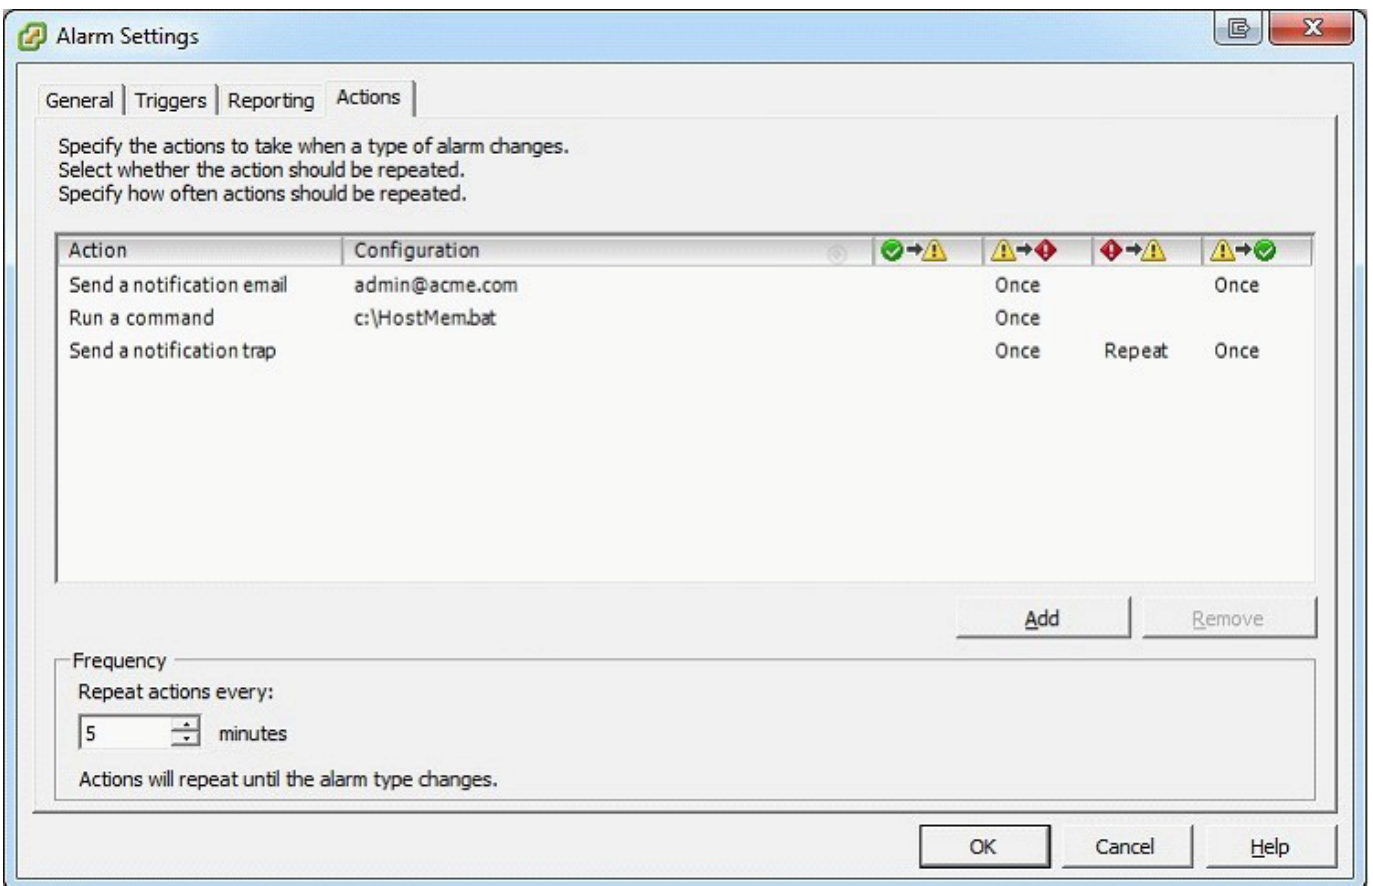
Alarm Settings

General | Triggers | Reporting | Actions

Specify the actions to take when a type of alarm changes.
Select whether the action should be repeated.
Specify how often actions should be repeated.

| Action | Configuration | | | | |
|---|---|---|---|---|---|
| Send a notification email | admin@acme.com | | Once | | Once |
| Run a command | c:\HostMem.bat | | Once | | |
| Send a notification trap | | | Once | Repeat | Once |

Add Remove

Frequency
Repeat actions every:
5 minutes

Actions will repeat until the alarm type changes.

OK Cancel Help